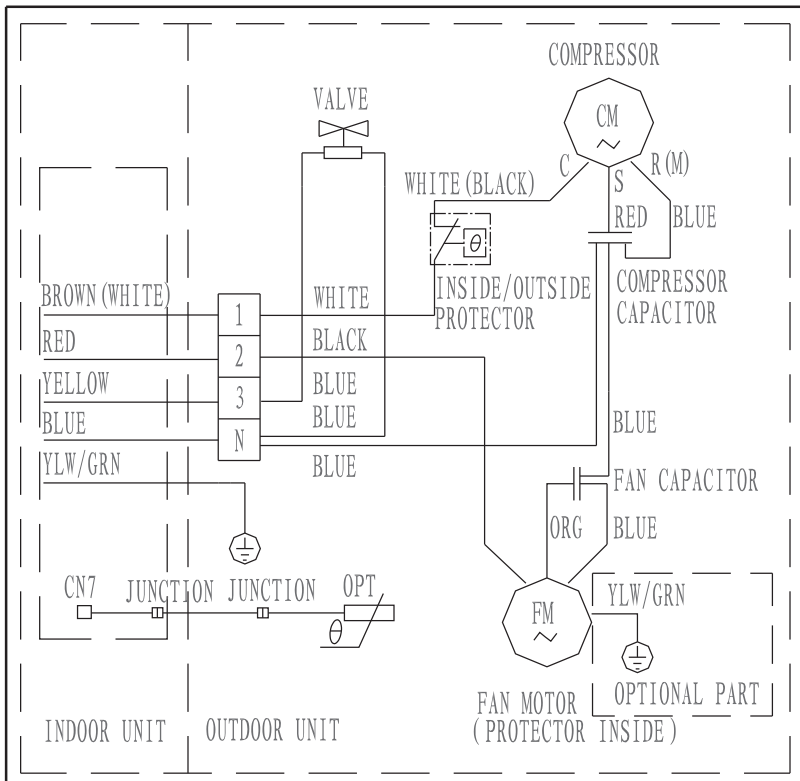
COMPRESSOR

CM

VALVE

C

R(M)

S

WHITE(BLACK)

RED

BLUE

$\theta$

INSIDE/OUTSIDE PROTECTOR

COMPRESSOR CAPACITOR

BROWN(WHITE)

1

WHITE

RED

2

BLACK

YELLOW

3

BLUE

BLUE

BLUE

N

BLUE

BLUE

YLW/GRN

FAN CAPACITOR

ORG

BLUE

CN7

JUNCTION

JUNCTION

OPT

$\theta$

FM

YLW/GRN

FAN MOTOR (PROTECTOR INSIDE)

OPTIONAL PART

INDOOR UNIT

OUTDOOR UNIT